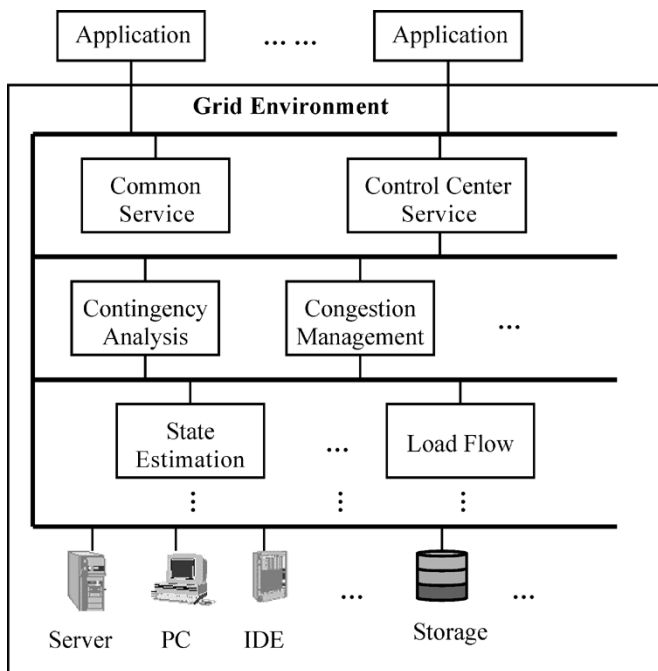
Application

… …

Application

Grid Environment

Common Service

Control Center Service

Contingency Analysis

Congestion Management

…

State Estimation

…

Load Flow

⋮

⋮

⋮

…

…

Server

PC

IDE

Storage